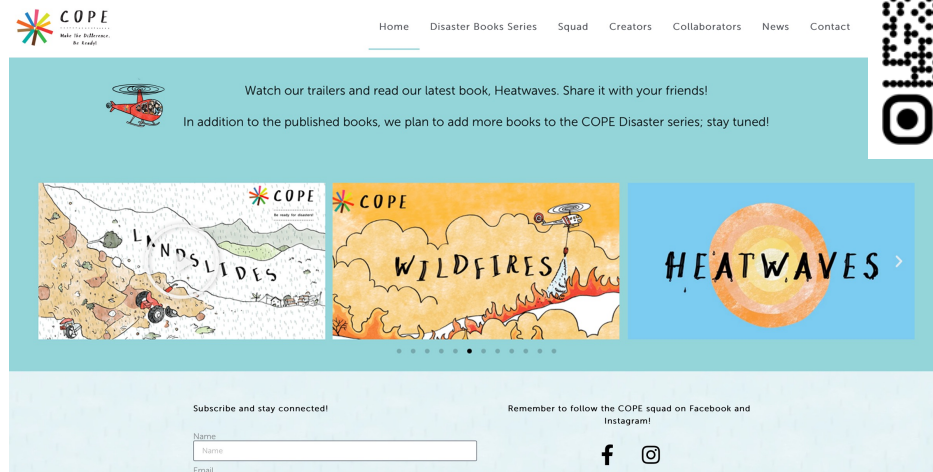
COPE
Make the Difference. Be Ready!

Home Disaster Books Series Squad Creators Collaborators News Contact

Watch our trailers and read our latest book, Heatwaves. Share it with your friends!

In addition to the published books, we plan to add more books to the COPE Disaster series; stay tuned!

COPE
Be ready for disasters!
LANDSLIDES

COPE
WILDFIRES

HEATWAVES

Subscribe and stay connected!

Name
Name
Email

Remember to follow the COPE squad on Facebook and Instagram!